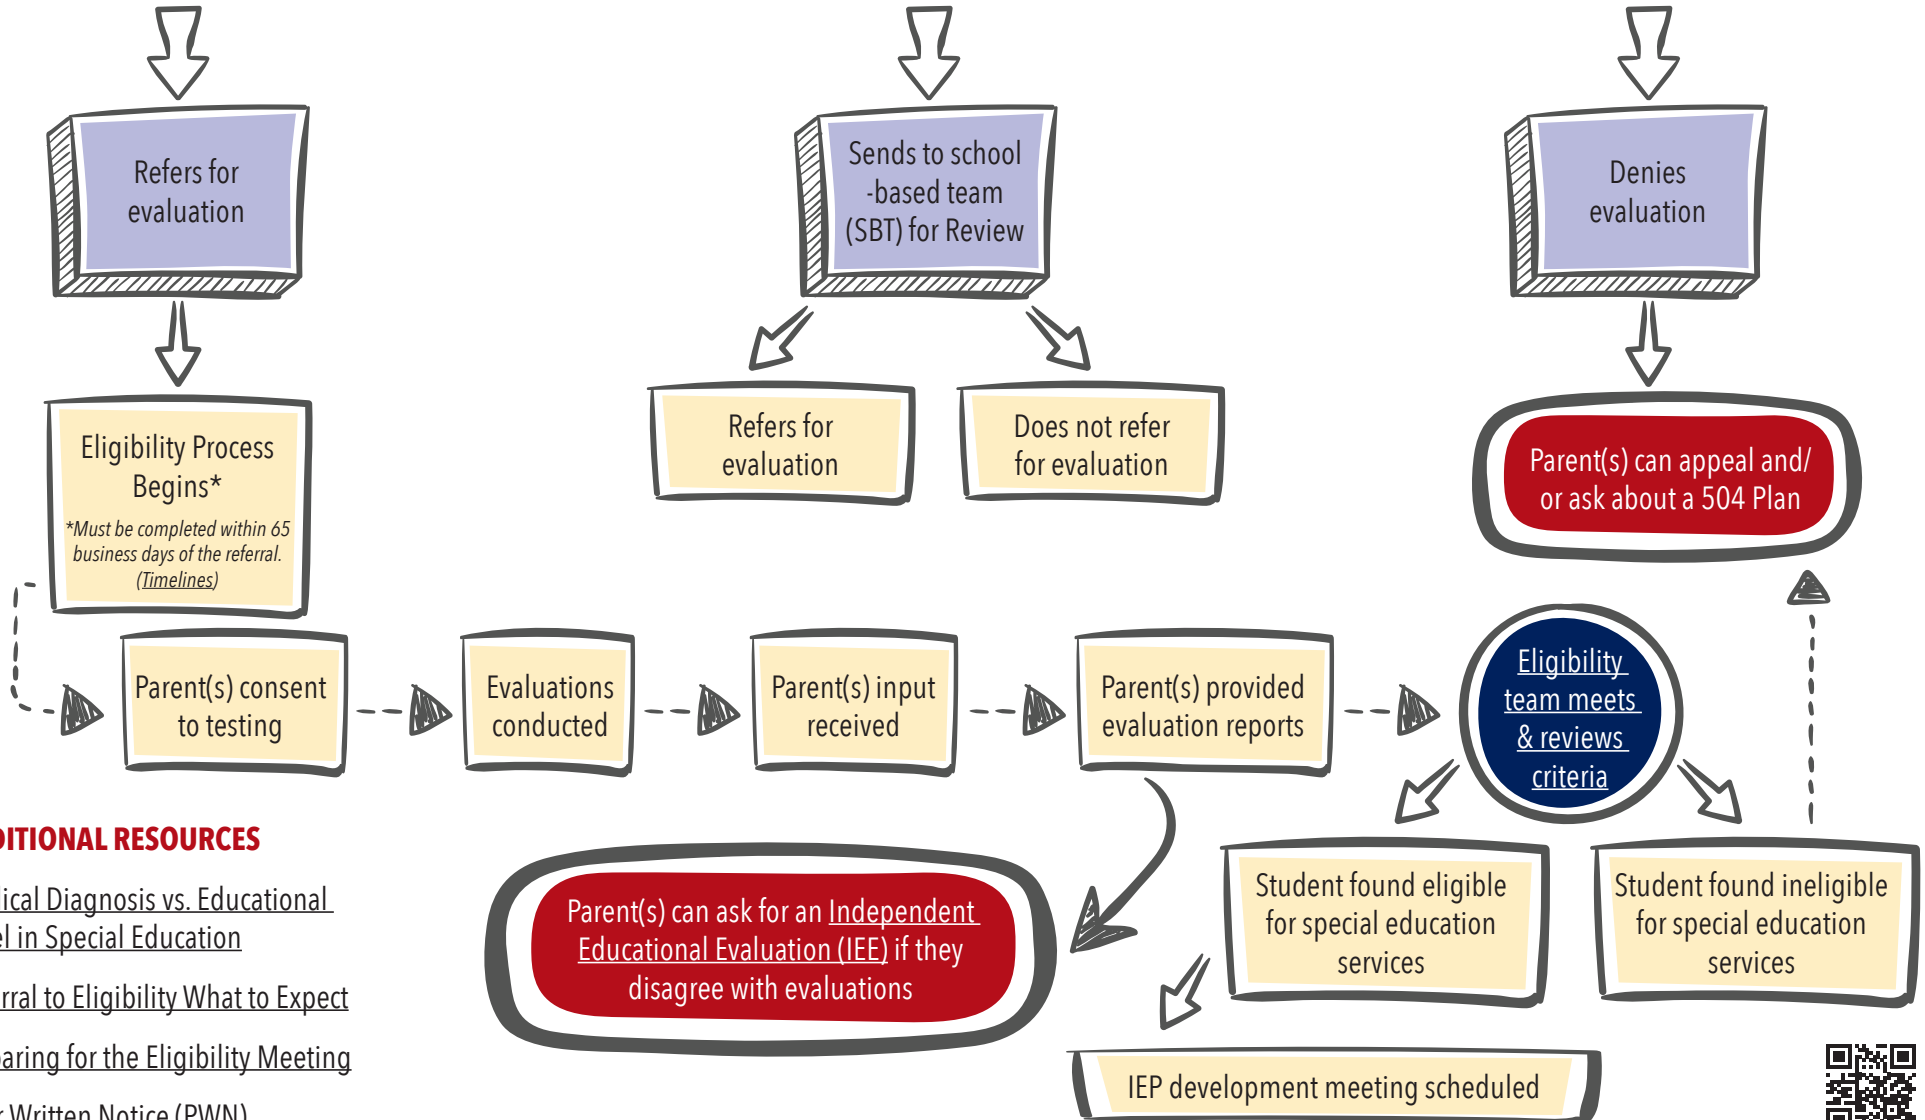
Refers for evaluation

Sends to school -based team (SBT) for Review

Denies evaluation

Refers for evaluation

Does not refer for evaluation

Eligibility Process Begins*

*Must be completed within 65 business days of the referral. (Timelines)

Parent(s) can appeal and/ or ask about a 504 Plan

Parent(s) consent to testing

Evaluations conducted

Parent(s) input received

Parent(s) provided evaluation reports

Eligibility team meets & reviews criteria

DITIONAL RESOURCES

ical Diagnosis vs. Educational l in Special Education

rral to Eligibility What to Expect

aring for the Eligibility Meeting

Written Notice (PWN)

Parent(s) can ask for an Independent Educational Evaluation (IEE) if they disagree with evaluations

Student found eligible for special education services

Student found ineligible for special education services

IEP development meeting scheduled